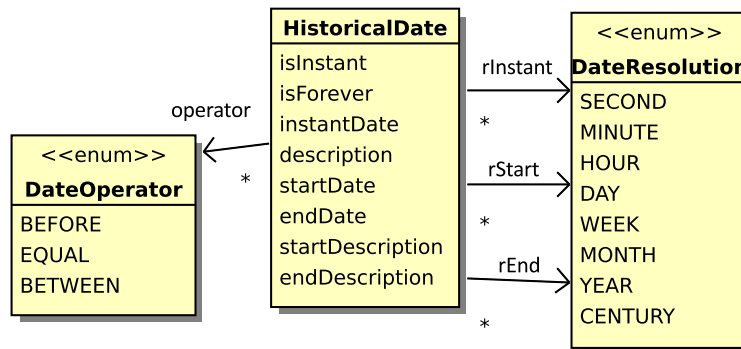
HistoricalDate
isInstant
isForever
instantDate
description
startDate
endDate
startDescription
endDescription

operator
*

<<enum>>
DateOperator
BEFORE
EQUAL
BETWEEN

rInstant
*
rStart
*
rEnd
*

<<enum>>
DateResolution
SECOND
MINUTE
HOUR
DAY
WEEK
MONTH
YEAR
CENTURY